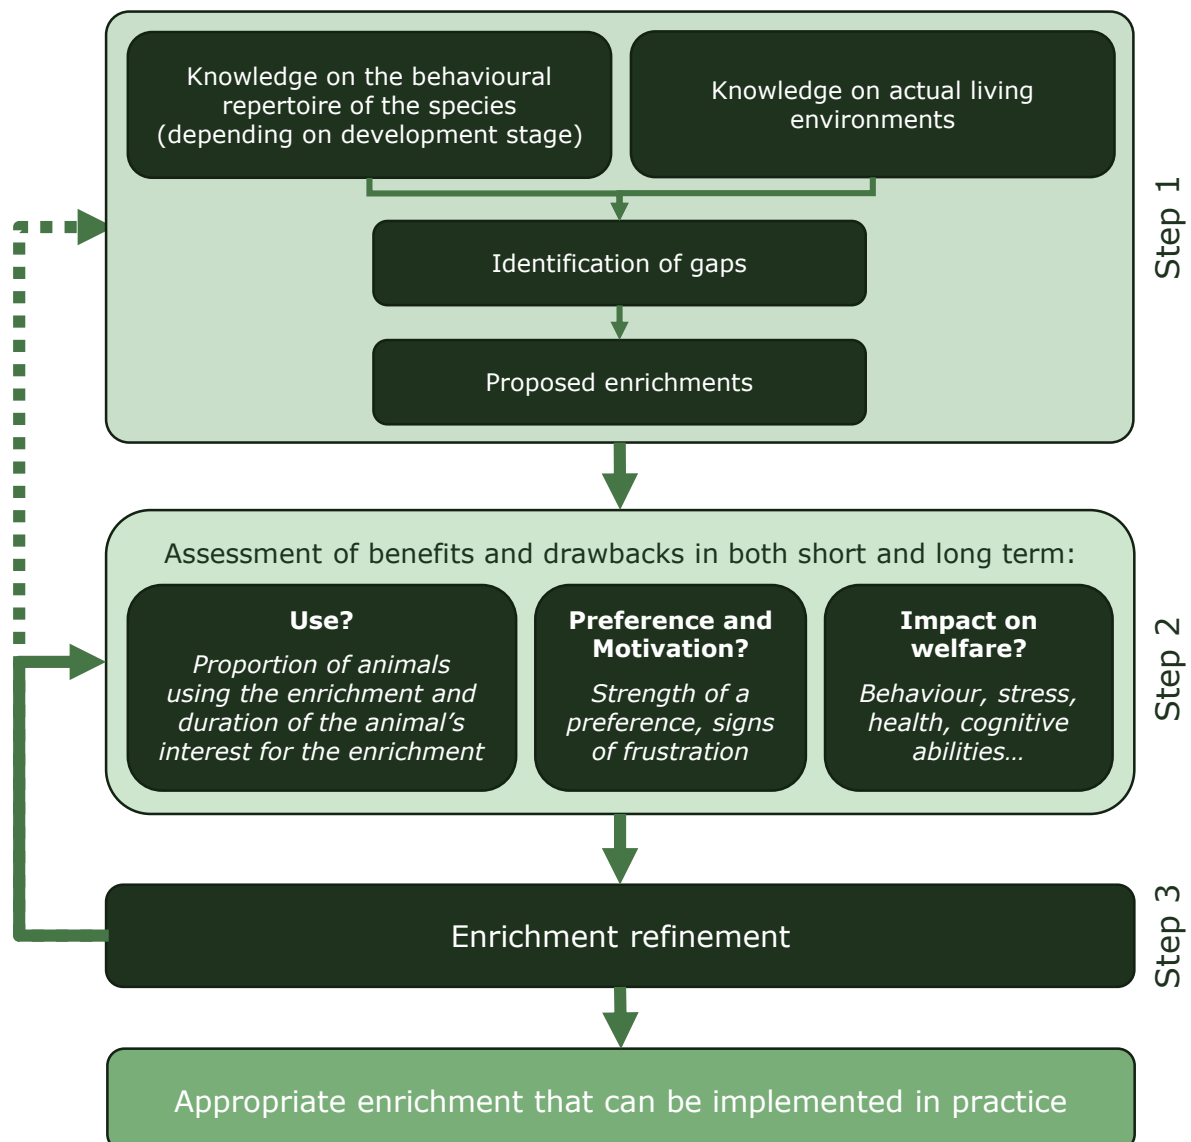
Knowledge on the behavioural repertoire of the species (depending on development stage)

Knowledge on actual living environments

Identification of gaps

Proposed enrichments

Step 1

Assessment of benefits and drawbacks in both short and long term:

**Use?**
*Proportion of animals using the enrichment and duration of the animal's interest for the enrichment*

**Preference and Motivation?**
*Strength of a preference, signs of frustration*

**Impact on welfare?**
*Behaviour, stress, health, cognitive abilities…*

Step 2

Enrichment refinement

Step 3

Appropriate enrichment that can be implemented in practice